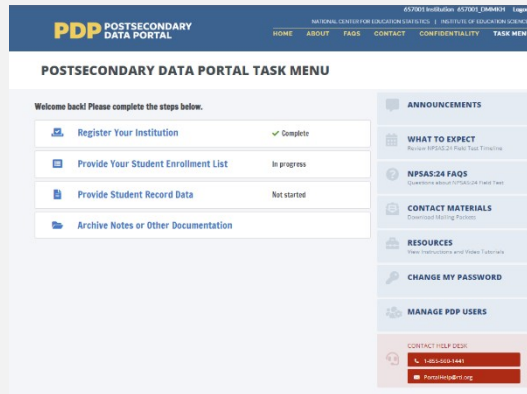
PDP POSTSECONDARY DATA PORTAL

657001 Institution 657001_DMMKH Logo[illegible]

NATIONAL CENTER FOR EDUCATION STATISTICS | INSTITUTE OF EDUCATION SCIENC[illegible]

HOME ABOUT FAQS CONTACT CONFIDENTIALITY TASK MEN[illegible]

POSTSECONDARY DATA PORTAL TASK MENU

Welcome back! Please complete the steps below.

Register Your Institution ✓ Complete

Provide Your Student Enrollment List In progress

Provide Student Record Data Not started

Archive Notes or Other Documentation

ANNOUNCEMENTS

WHAT TO EXPECT
Review NPSAS:24 Field Test Timeline

NPSAS:24 FAQS
Questions about NPSAS:24 Field Test

CONTACT MATERIALS
Download Mailing Packets

RESOURCES
View Instructions and Video Tutorials

CHANGE MY PASSWORD

MANAGE PDP USERS

CONTACT HELP DESK

1-855-500-1441

PortalHelp@rti.org